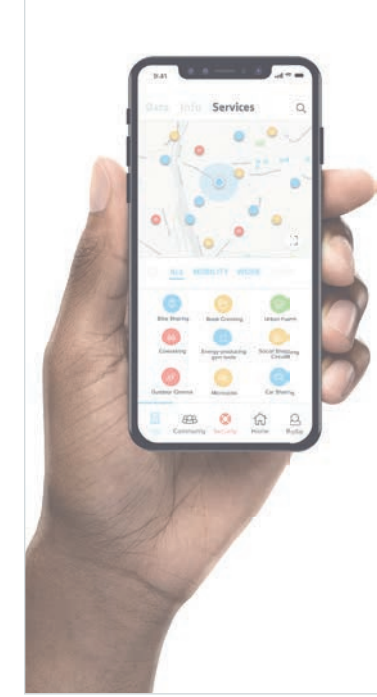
9:41

Data Info Services

ALL MOBILITY WORK

Bike Sharing
Book Crossing
Urban Farm
Coworking
Energy producing gym tools
Social Shopping Circuit
Outdoor Cinema
Microcare
Car Sharing

Community Security Home Profile